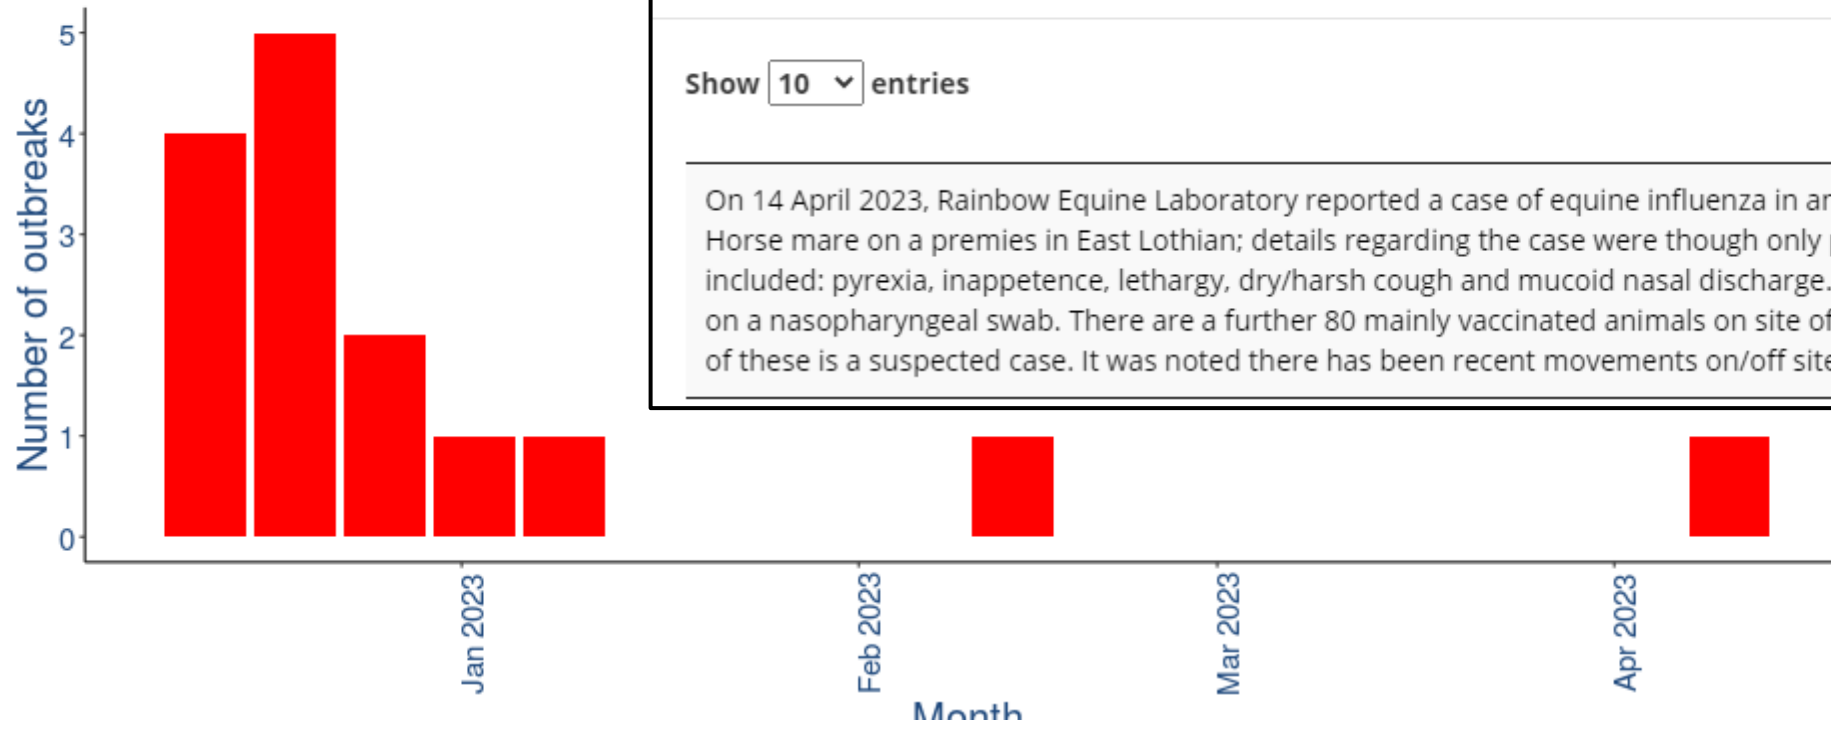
Number of outbreaks

5
4
3
2
1
0

Jan 2023
Feb 2023
Mar 2023
Apr 2023

Month

Show 10 entries

On 14 April 2023, Rainbow Equine Laboratory reported a case of equine influenza in a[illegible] Horse mare on a premies in East Lothian; details regarding the case were though only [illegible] included: pyrexia, inappetence, lethargy, dry/harsh cough and mucoid nasal discharge. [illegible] on a nasopharyngeal swab. There are a further 80 mainly vaccinated animals on site o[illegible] of these is a suspected case. It was noted there has been recent movements on/off site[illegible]